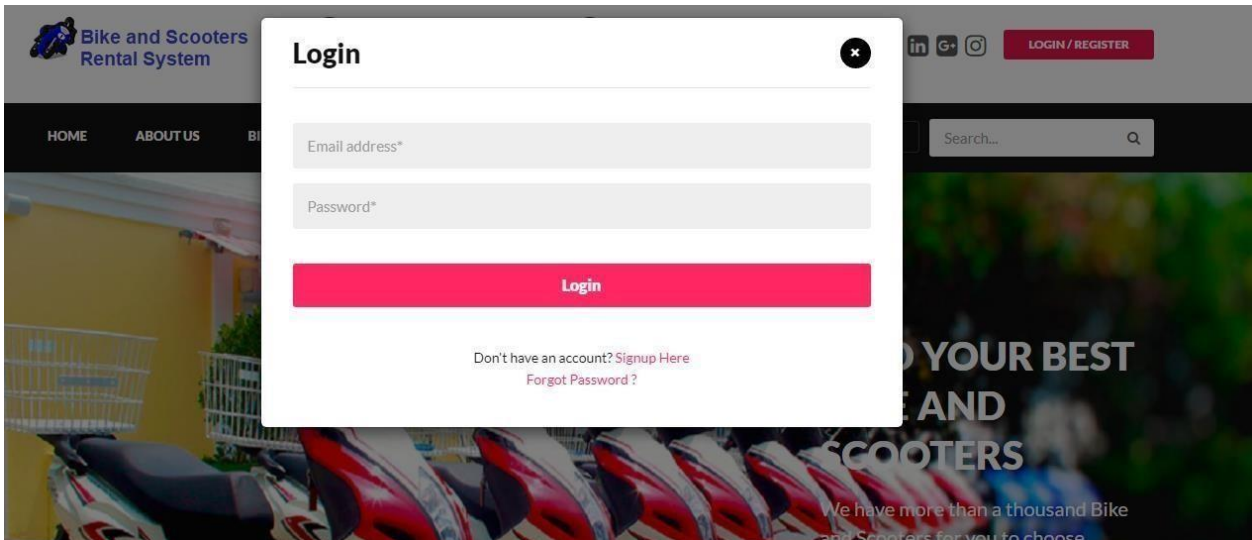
Bike and Scooters Rental System

LOGIN / REGISTER

HOME ABOUT US BI

Search...

Login

Email address*

Password*

Login

Don't have an account? Signup Here
Forgot Password ?

YOUR BEST
AND
COOTERS

We have more than a thousand Bike
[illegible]